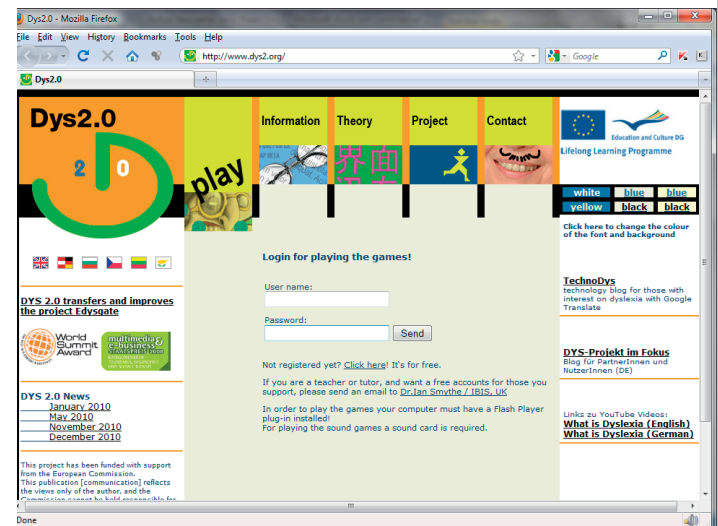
Dys2.0 - Mozilla Firefox

File Edit View History Bookmarks Tools Help

http://www.dys2.org/

Google

Dys2.0

Dys2.0

2 0

play

Information Theory Project Contact

Education and Culture DG

Lifelong Learning Programme

white blue blue
yellow black black

Click here to change the colour of the font and background

DYS 2.0 transfers and improves the project Edysgate

World Summit Award

multimedia & e-business

DYS 2.0 News
January 2010
May 2010
November 2010
December 2010

This project has been funded with support from the European Commission.
This publication [communication] reflects the views only of the author, and the

Login for playing the games!

User name:

Password:

Send

Not registered yet? Click here! It's for free.

If you are a teacher or tutor, and want a free accounts for those you support, please send an email to Dr.Ian Smythe / IBIS, UK

In order to play the games your computer must have a Flash Player plug-in installed!
For playing the sound games a sound card is required.

TechnoDys
technology blog for those with interest on dyslexia with Google Translate

DYS-Projekt im Fokus
Blog für PartnerInnen und NutzerInnen (DE)

Links zu YouTube Videos:
What is Dyslexia (English)
What is Dyslexia (German)

Done